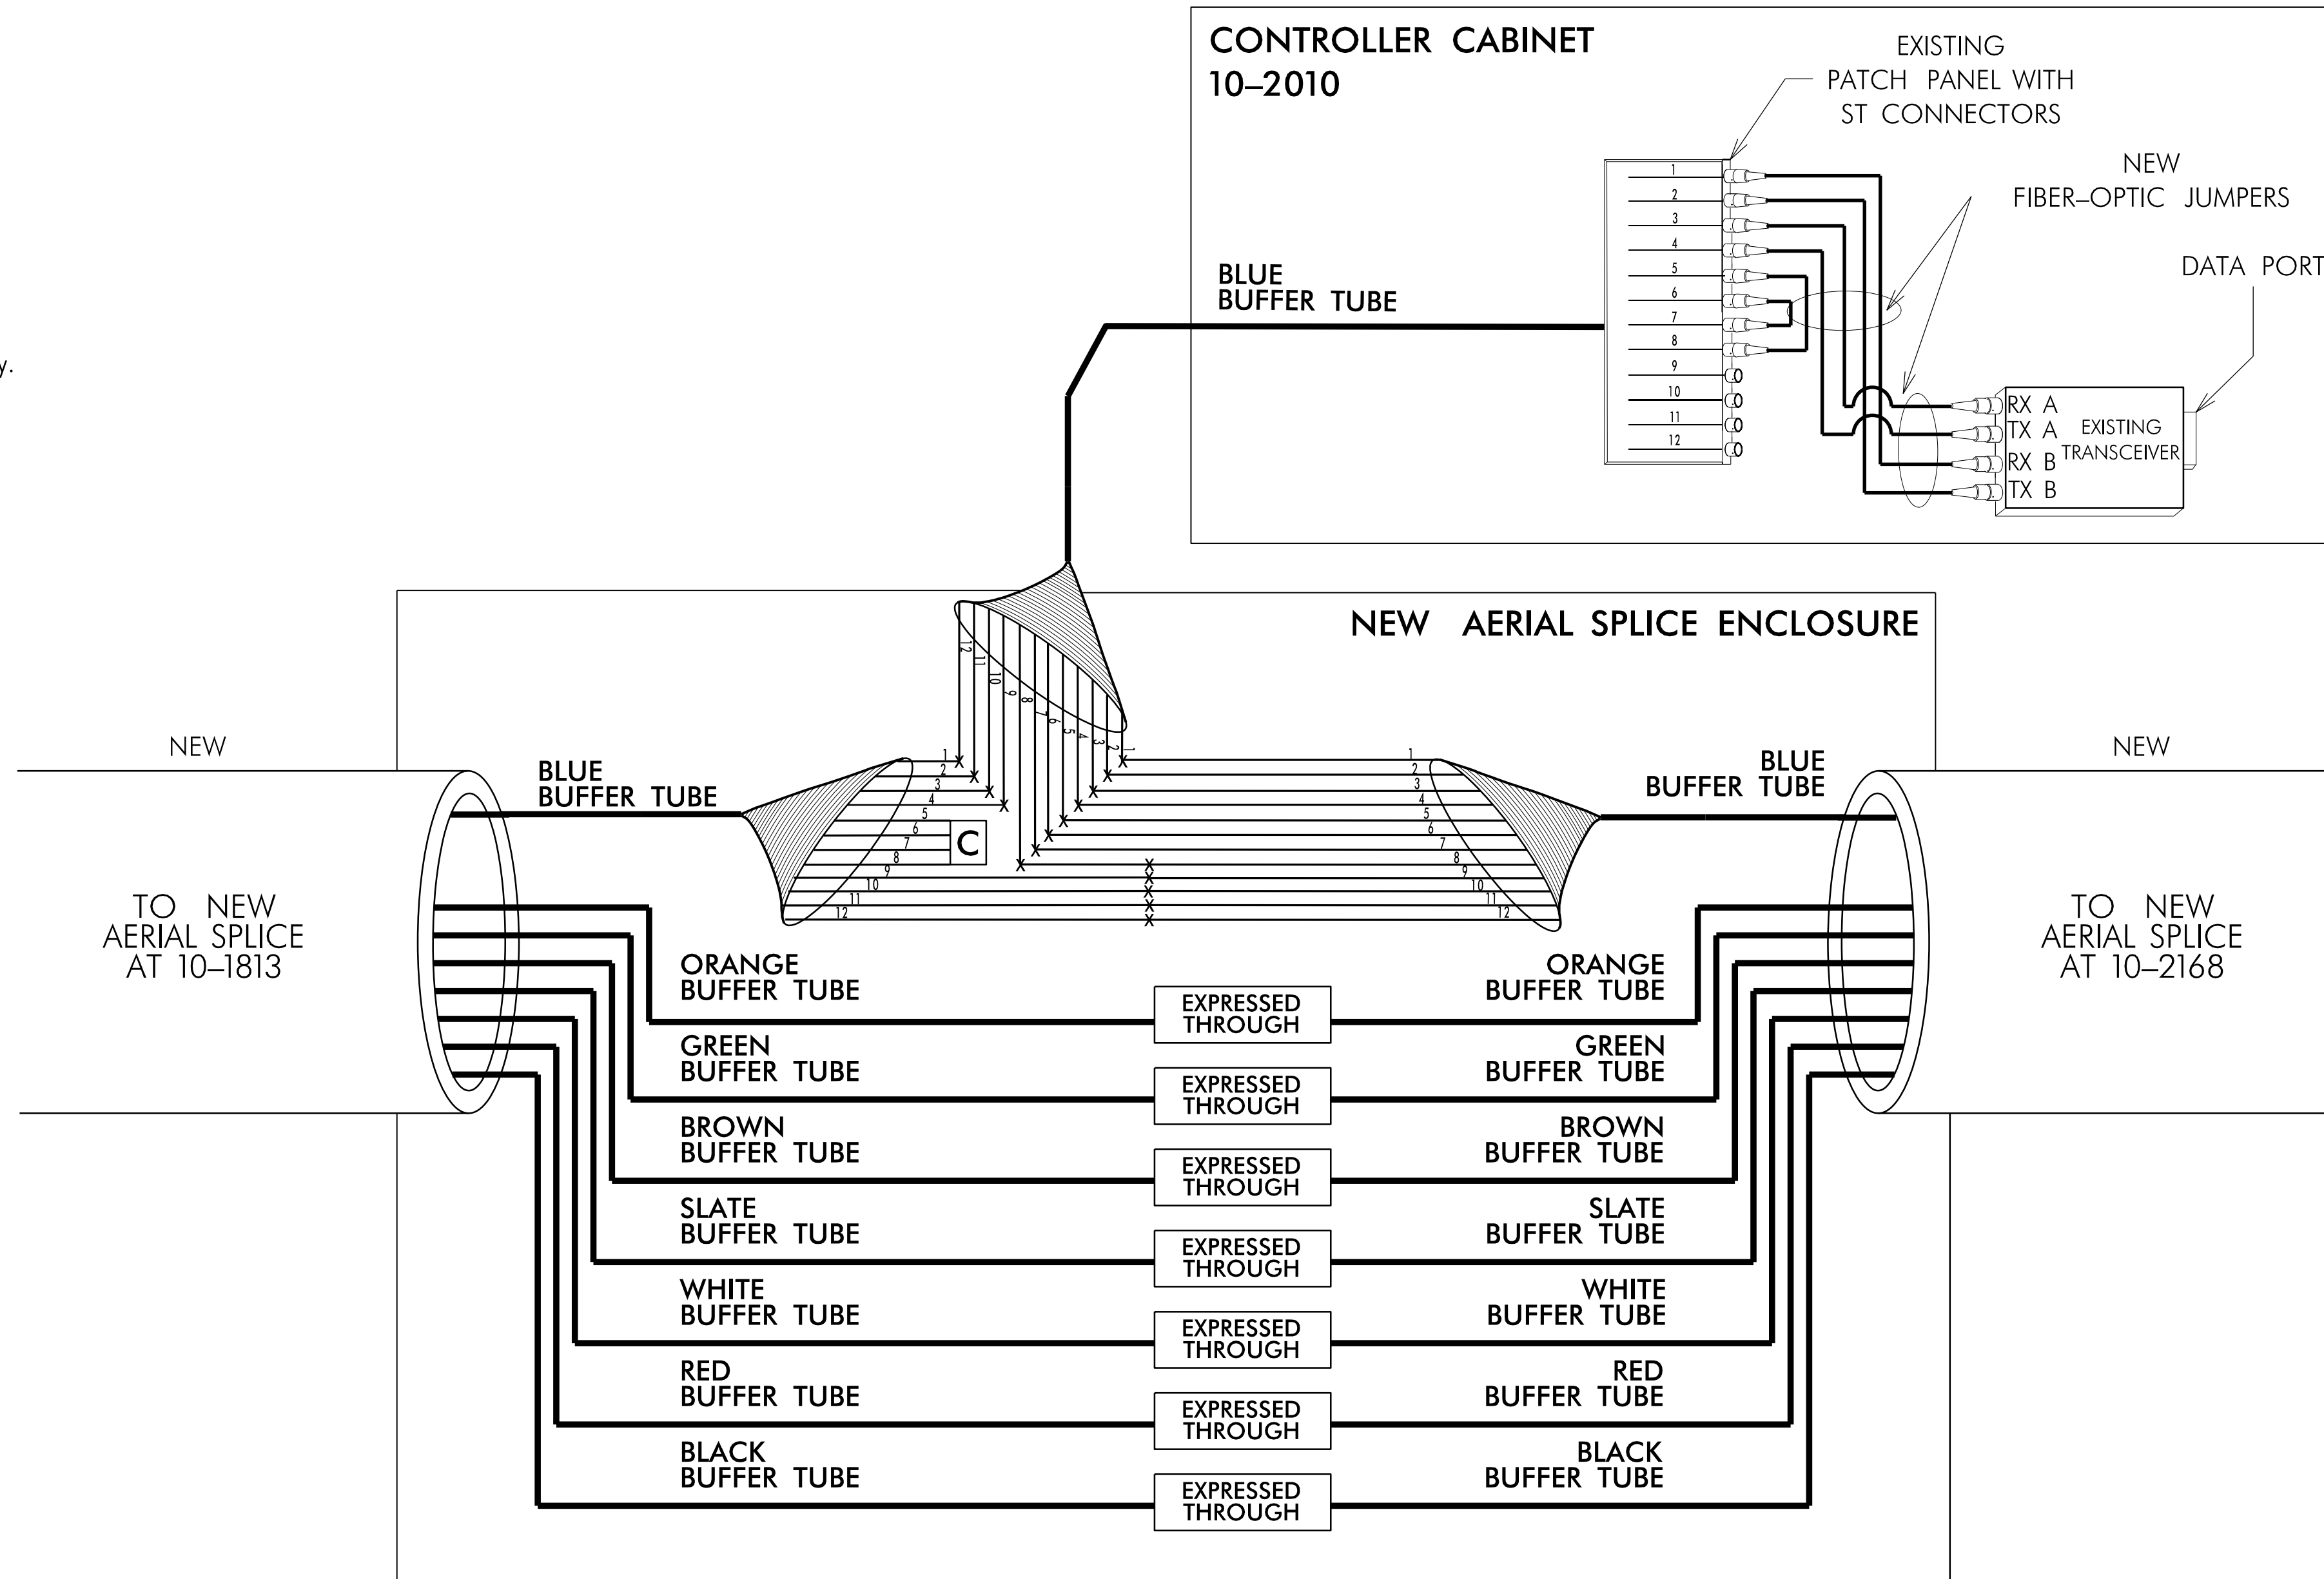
y.

CONTROLLER CABINET
10–2010

EXISTING
PATCH PANEL WITH
ST CONNECTORS

NEW
FIBER–OPTIC JUMPERS

DATA PORT

BLUE
BUFFER TUBE

1
2
3
4
5
6
7
8
9
10
11
12

RX A
TX A
RX B
TX B

EXISTING
TRANSCEIVER

NEW AERIAL SPLICE ENCLOSURE

12 11 10 9 8 7 6 5 4 3 2 1

NEW

NEW

BLUE
BUFFER TUBE

BLUE
BUFFER TUBE

1
2
3
4
5
6
7
8
9
10
11
12

C

1
2
3
4
5
6
7
8
9
10
11
12

TO NEW
AERIAL SPLICE
AT 10–1813

TO NEW
AERIAL SPLICE
AT 10–2168

ORANGE
BUFFER TUBE

EXPRESSED
THROUGH

ORANGE
BUFFER TUBE

GREEN
BUFFER TUBE

EXPRESSED
THROUGH

GREEN
BUFFER TUBE

BROWN
BUFFER TUBE

EXPRESSED
THROUGH

BROWN
BUFFER TUBE

SLATE
BUFFER TUBE

EXPRESSED
THROUGH

SLATE
BUFFER TUBE

WHITE
BUFFER TUBE

EXPRESSED
THROUGH

WHITE
BUFFER TUBE

RED
BUFFER TUBE

EXPRESSED
THROUGH

RED
BUFFER TUBE

BLACK
BUFFER TUBE

EXPRESSED
THROUGH

BLACK
BUFFER TUBE